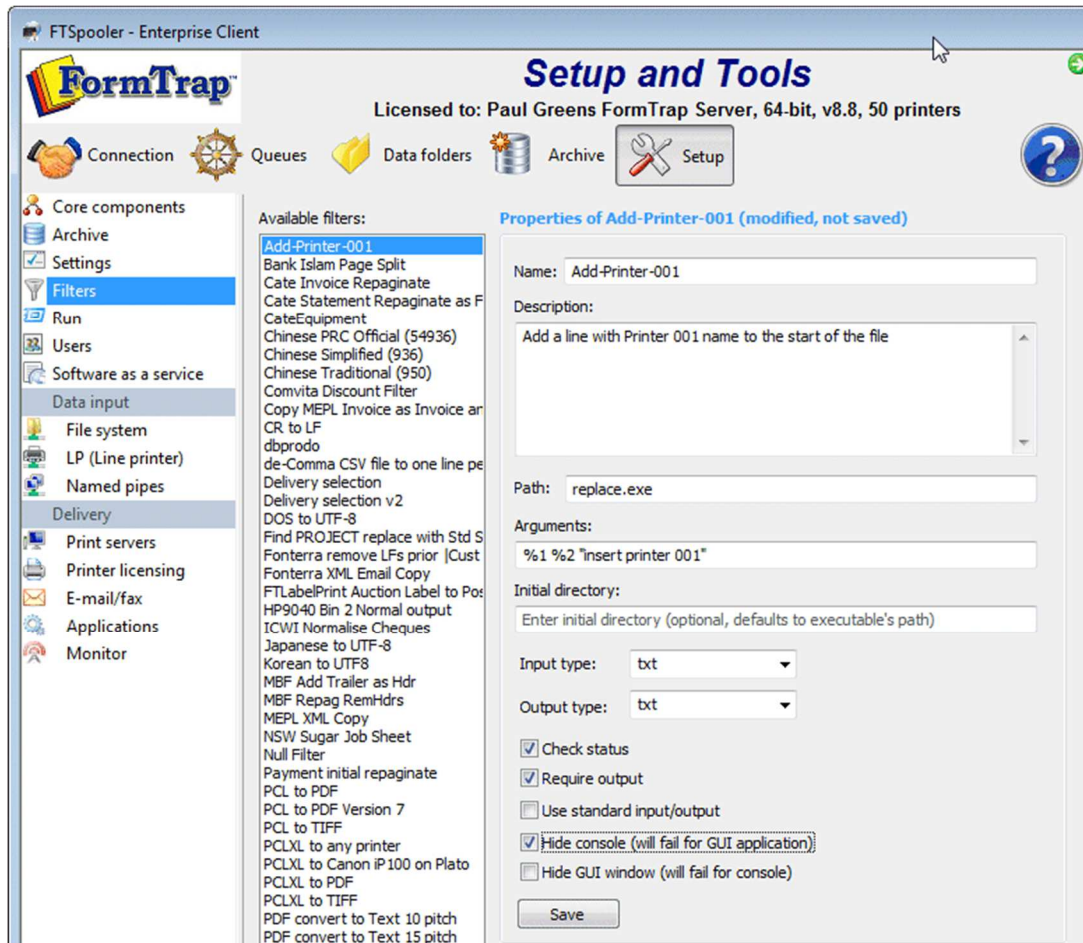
FTSpooler - Enterprise Client

FormTrap

Setup and Tools

Licensed to: Paul Greens FormTrap Server, 64-bit, v8.8, 50 printers

Connection
Queues
Data folders
Archive
Setup

Core components
Archive
Settings
Filters
Run
Users
Software as a service
Data input
File system
LP (Line printer)
Named pipes
Delivery
Print servers
Printer licensing
E-mail/fax
Applications
Monitor

Available filters:
Add-Printer-001
Bank Islam Page Split
Cate Invoice Repaginate
Cate Statement Repaginate as F
CateEquipment
Chinese PRC Official (54936)
Chinese Simplified (936)
Chinese Traditional (950)
Comvita Discount Filter
Copy MEPL Invoice as Invoice ar
CR to LF
dbprodo
de-Comma CSV file to one line pe
Delivery selection
Delivery selection v2
DOS to UTF-8
Find PROJECT replace with Std S
Fonterra remove LFs prior |Cust
Fonterra XML Email Copy
FTLabelPrint Auction Label to Pos
HP9040 Bin 2 Normal output
ICWI Normalise Cheques
Japanese to UTF-8
Korean to UTF8
MBF Add Trailer as Hdr
MBF Repag RemHdrs
MEPL XML Copy
NSW Sugar Job Sheet
Null Filter
Payment initial repaginate
PCL to PDF
PCL to PDF Version 7
PCL to TIFF
PCLXL to any printer
PCLXL to Canon iP100 on Plato
PCLXL to PDF
PCLXL to TIFF
PDF convert to Text 10 pitch
PDF convert to Text 15 pitch

Properties of Add-Printer-001 (modified, not saved)

Name: Add-Printer-001

Description:
Add a line with Printer 001 name to the start of the file

Path: replace.exe

Arguments:
%1 %2 "insert printer 001"

Initial directory:
Enter initial directory (optional, defaults to executable's path)

Input type: txt

Output type: txt

Check status
Require output
Use standard input/output
Hide console (will fail for GUI application)
Hide GUI window (will fail for console)

Save